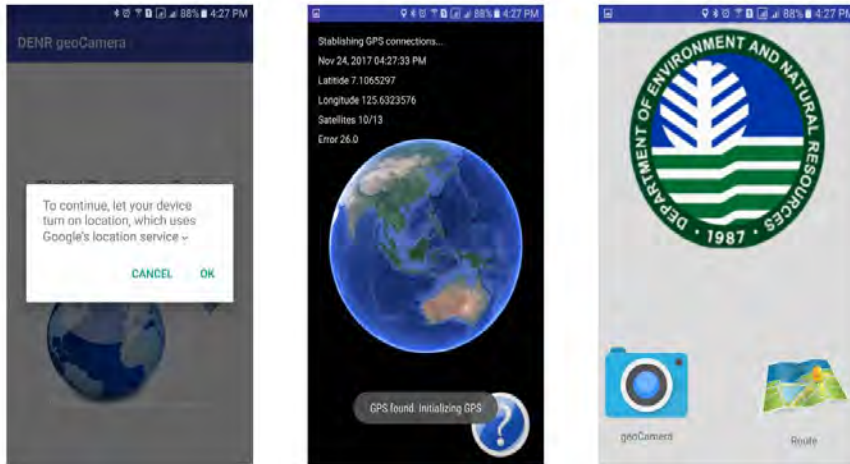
88% 4:27 PM

DENR geoCamera

To continue, let your device turn on location, which uses Google's location service

CANCEL OK

88% 4:27 PM

Stablishing GPS connections...

Nov 24, 2017 04:27:33 PM

Latitide 7.1065297

Longitude 125.6323576

Satellites 10/13

Error 26.0

GPS found. Initializing GPS

?

88% 4:27 PM

DEPARTMENT OF ENVIRONMENT AND NATURAL RESOURCES

1987

geoCamera

Route